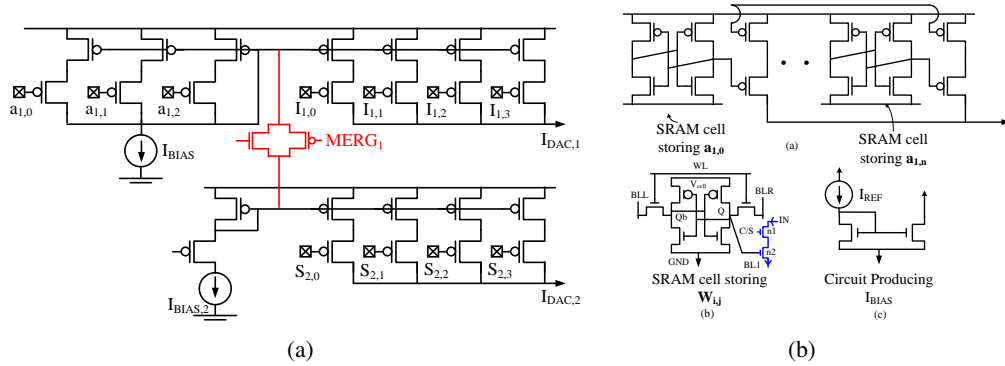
$a_{1,0}$ $a_{1,1}$ $a_{1,2}$ $I_{1,0}$ $I_{1,1}$ $I_{1,2}$ $I_{1,3}$

$I_{BIAS}$

$MERG_1$

$I_{DAC,1}$

$S_{2,0}$ $S_{2,1}$ $S_{2,2}$ $S_{2,3}$

$I_{BIAS,2}$

$I_{DAC,2}$

(a)

SRAM cell storing $\mathbf{a_{1,0}}$

(a)

SRAM cell storing $\mathbf{a_{1,n}}$

WL

$V_{cell}$

BLL

BLR

Qb

Q

IN

C/S

n1

n2

GND

BL1

SRAM cell storing $\mathbf{W_{i,j}}$

(b)

$I_{REF}$

Circuit Producing $I_{BIAS}$

(c)

(b)